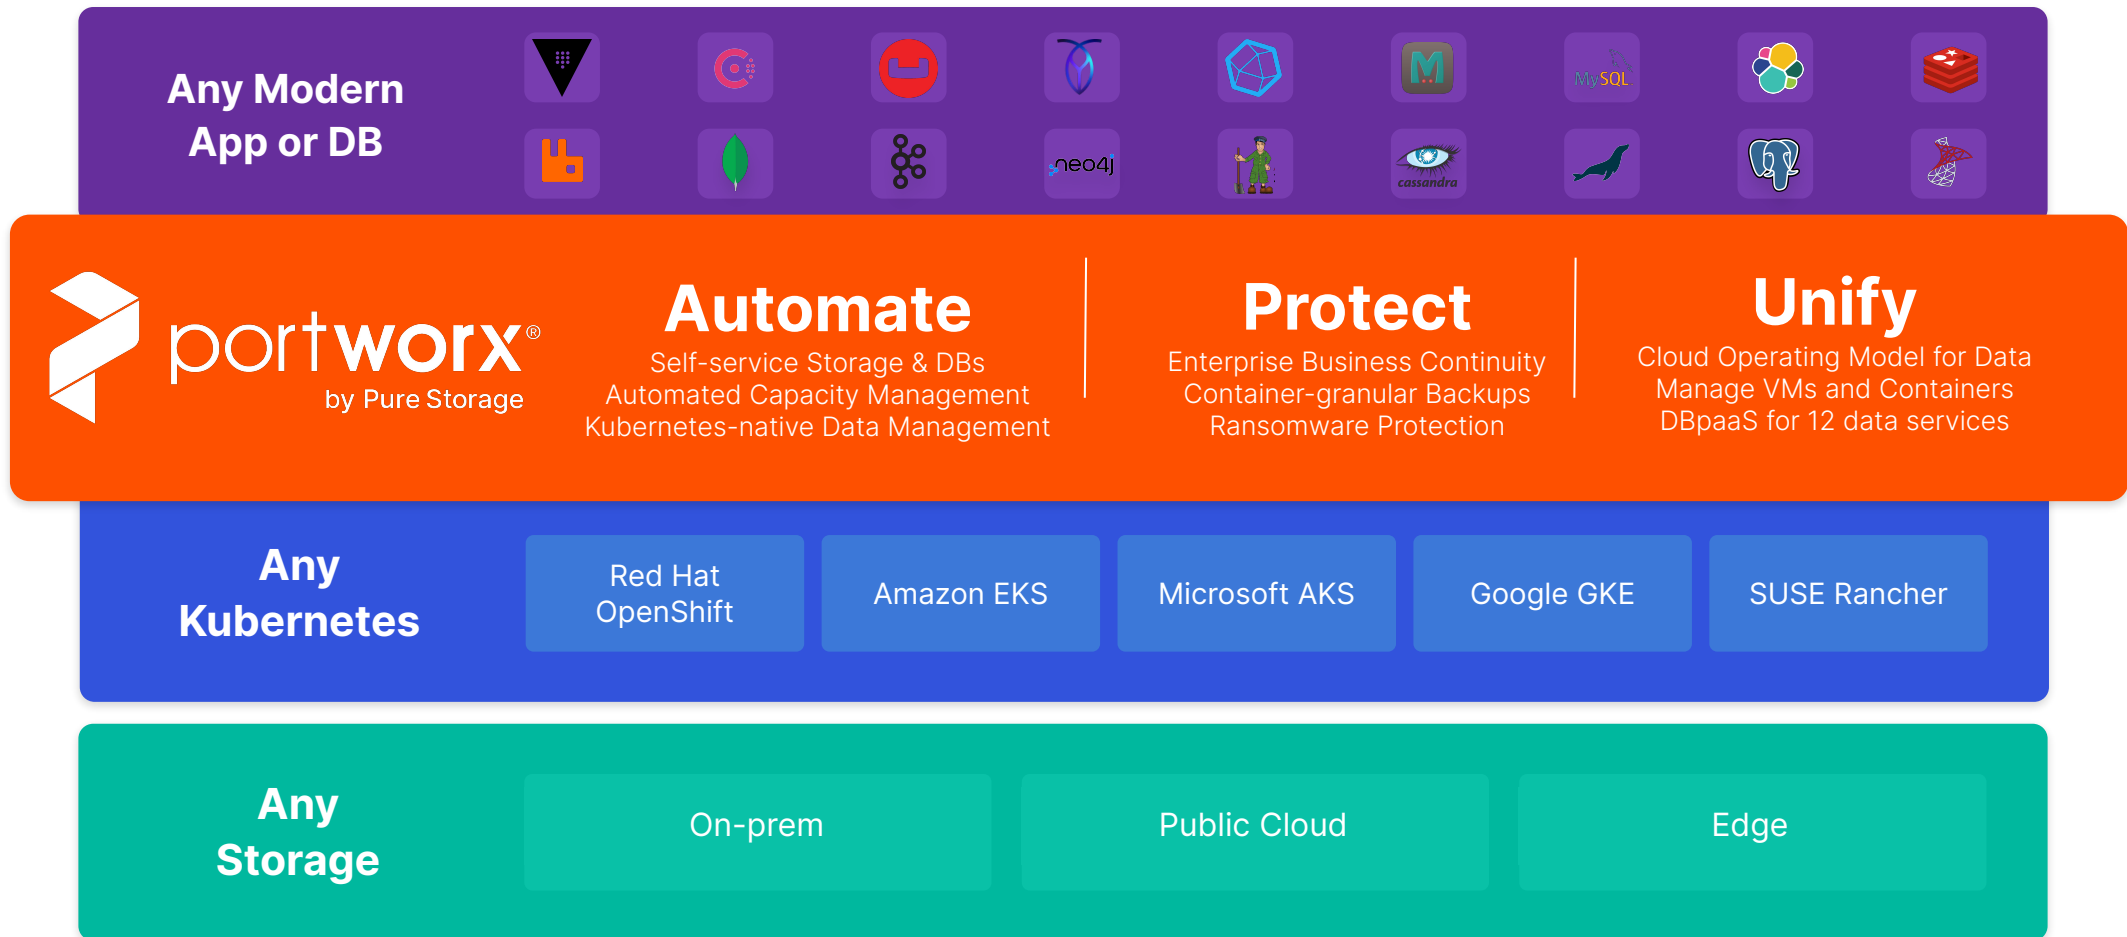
Any Modern App or DB

MySQL

neo4j

cassandra

portworx®
by Pure Storage

Automate
Self-service Storage & DBs
Automated Capacity Management
Kubernetes-native Data Management

Protect
Enterprise Business Continuity
Container-granular Backups
Ransomware Protection

Unify
Cloud Operating Model for Data
Manage VMs and Containers
DBpaaS for 12 data services

Any Kubernetes

Red Hat OpenShift

Amazon EKS

Microsoft AKS

Google GKE

SUSE Rancher

Any Storage

On-prem

Public Cloud

Edge